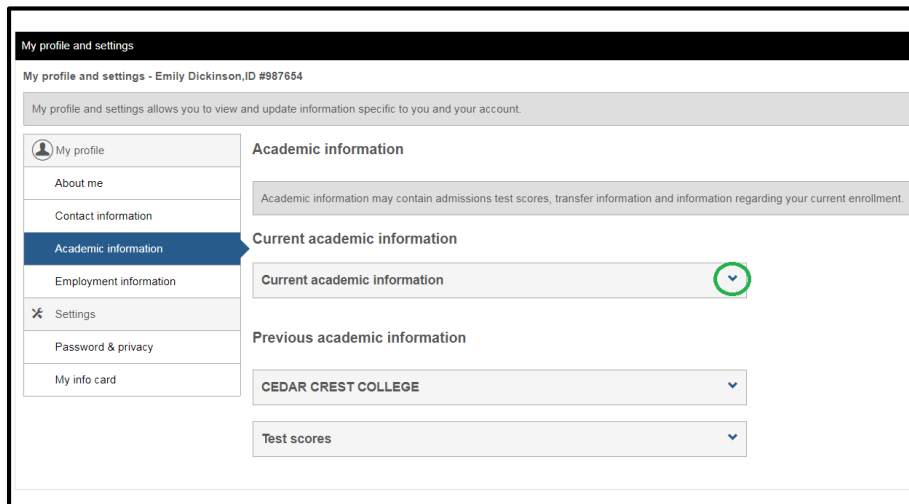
My profile and settings

My profile and settings - Emily Dickinson,ID #987654

My profile and settings allows you to view and update information specific to you and your account.

My profile

About me

Contact information

Academic information

Employment information

Settings

Password & privacy

My info card

Academic information

Academic information may contain admissions test scores, transfer information and information regarding your current enrollment.

Current academic information

Current academic information

Previous academic information

CEDAR CREST COLLEGE

Test scores